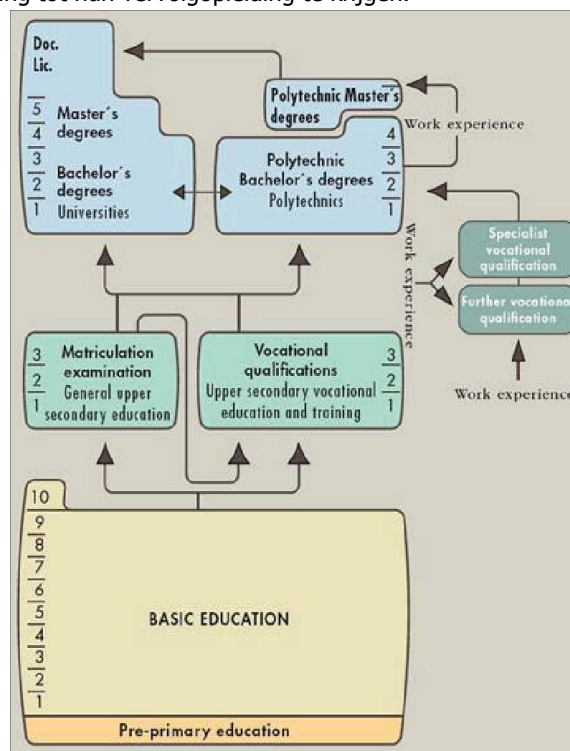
ing tot hun vervolgopleiding te krijgen.

Doc.
Lic.

5
4 Master´s degrees

3
2 Bachelor´s degrees
1 Universities

Polytechnic Master´s degrees

Work experience

4
3
2
1
Polytechnic Bachelor´s degrees Polytechnics

Work experience

Specialist vocational qualification

Further vocationa qualification

Work experience

3
2
1
Matriculation examination General upper secondary education

Vocational qualifications Upper secondary vocational education and training
3
2
1

10
9
8
7
6
5
4
3
2
1
BASIC EDUCATION

Pre-primary education